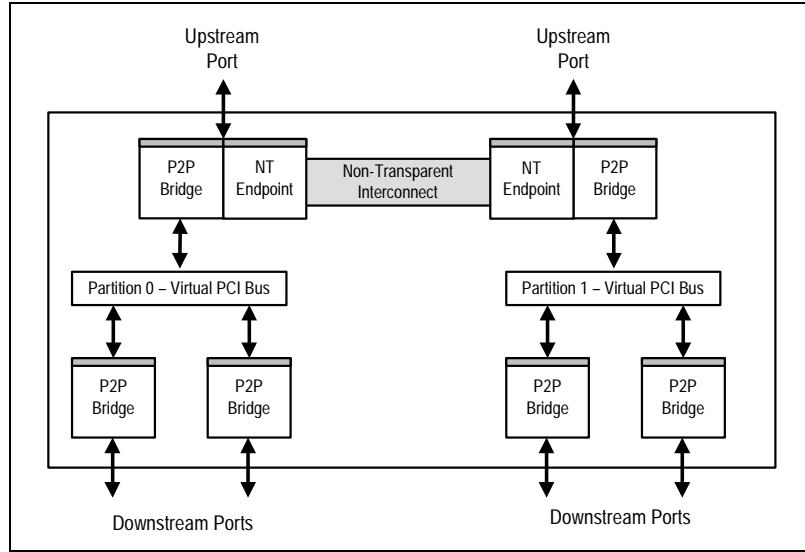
Upstream Port

Upstream Port

P2P Bridge

NT Endpoint

Non-Transparent Interconnect

NT Endpoint

P2P Bridge

Partition 0 – Virtual PCI Bus

Partition 1 – Virtual PCI Bus

P2P Bridge

P2P Bridge

P2P Bridge

P2P Bridge

Downstream Ports

Downstream Ports